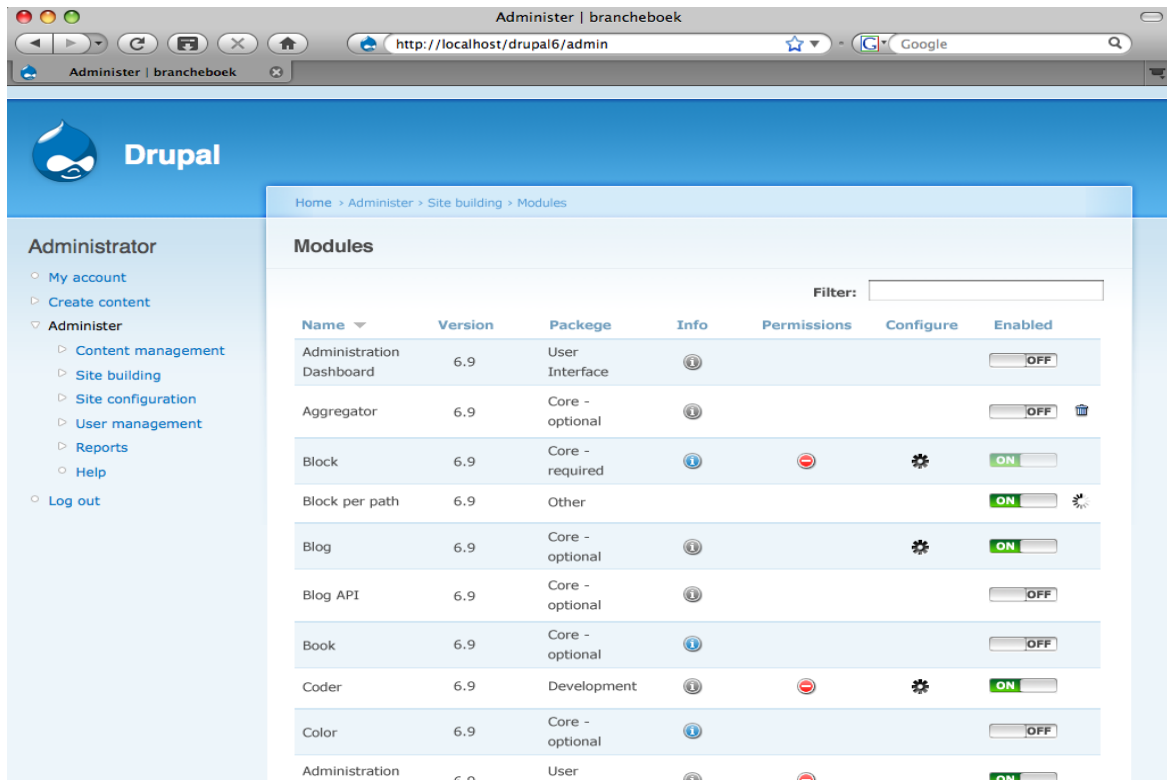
Administer | brancheboek

http://localhost/drupal6/admin

Google

Administer | brancheboek

Drupal

Home › Administer › Site building › Modules

Administrator

- My account
- Create content
- Administer
  - Content management
  - Site building
  - Site configuration
  - User management
  - Reports
  - Help
- Log out

Modules

Filter:

| Name | Version | Packege | Info | Permissions | Configure | Enabled |
|---|---|---|---|---|---|---|
| Administration Dashboard | 6.9 | User Interface | | | | OFF |
| Aggregator | 6.9 | Core - optional | | | | OFF |
| Block | 6.9 | Core - required | | | | ON |
| Block per path | 6.9 | Other | | | | ON |
| Blog | 6.9 | Core - optional | | | | ON |
| Blog API | 6.9 | Core - optional | | | | OFF |
| Book | 6.9 | Core - optional | | | | OFF |
| Coder | 6.9 | Development | | | | ON |
| Color | 6.9 | Core - optional | | | | OFF |
| Administration | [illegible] | User | | | | ON |